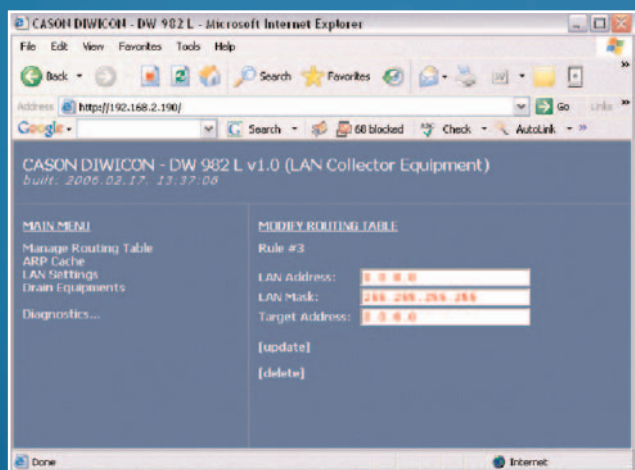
CASON DIWICON - DW 982 L - Microsoft Internet Explorer

File Edit View Favorites Tools Help

Back Search Favorites

Address http://192.168.2.190/ Go Links

Google Search 68 blocked Check AutoLink

CASON DIWICON - DW 982 L v1.0 (LAN Collector Equipment)
built: 2006.02.17. 13:37:06

MAIN MENU

Manage Routing Table
ARP Cache
LAN Settings
Drain Equipments

Diagnostics...

MODIFY ROUTING TABLE

Rule #3

LAN Address: 0.0.0.0
LAN Mask: 255.255.255.255
Target Address: 0.0.0.0

[update]

[delete]

Done

Internet